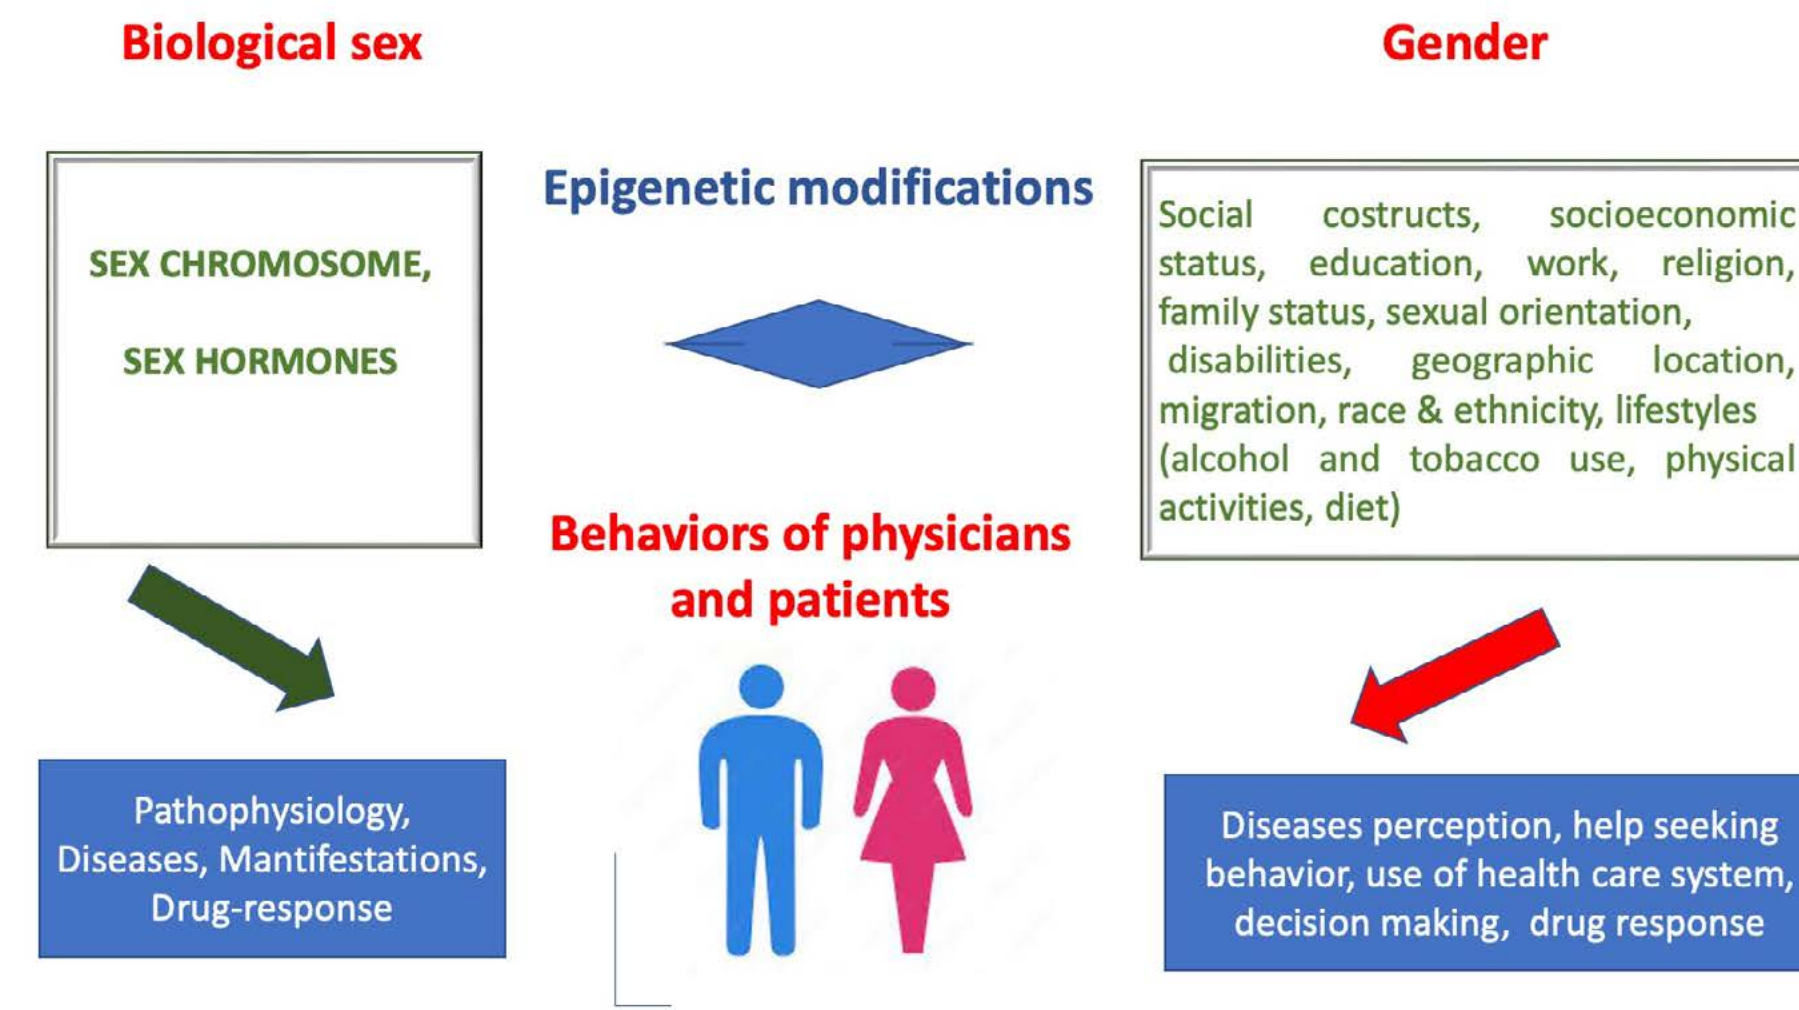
Biological sex

Gender

SEX CHROMOSOME,

SEX HORMONES

Epigenetic modifications

Social costructs, socioeconomic status, education, work, religion, family status, sexual orientation, disabilities, geographic location, migration, race & ethnicity, lifestyles (alcohol and tobacco use, physical activities, diet)

Behaviors of physicians and patients

Pathophysiology, Diseases, Mantifestations, Drug-response

Diseases perception, help seeking behavior, use of health care system, decision making, drug response